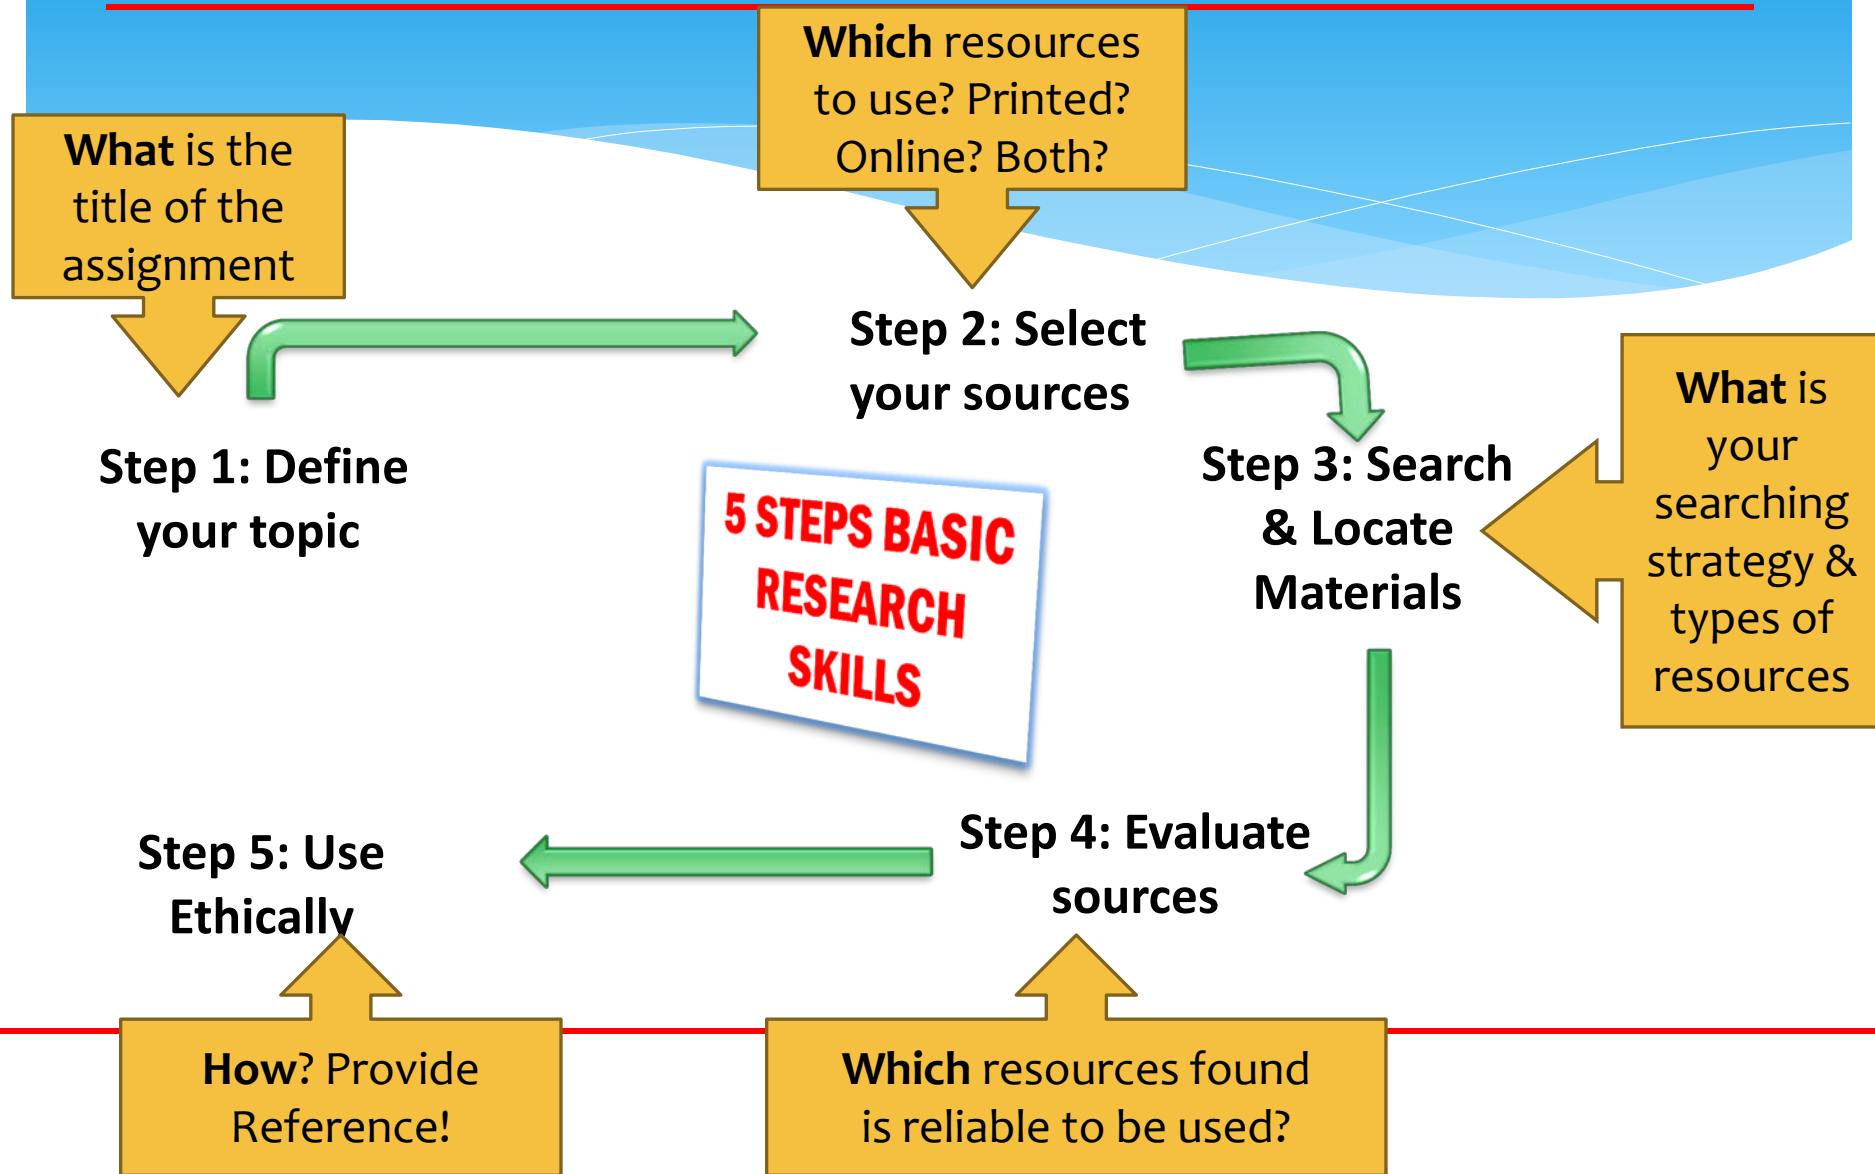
What is the title of the assignment

Which resources to use? Printed? Online? Both?

Step 2: Select your sources

Step 1: Define your topic

5 STEPS BASIC RESEARCH SKILLS

Step 3: Search & Locate Materials

What is your searching strategy & types of resources

Step 5: Use Ethically

Step 4: Evaluate sources

How? Provide Reference!

Which resources found is reliable to be used?